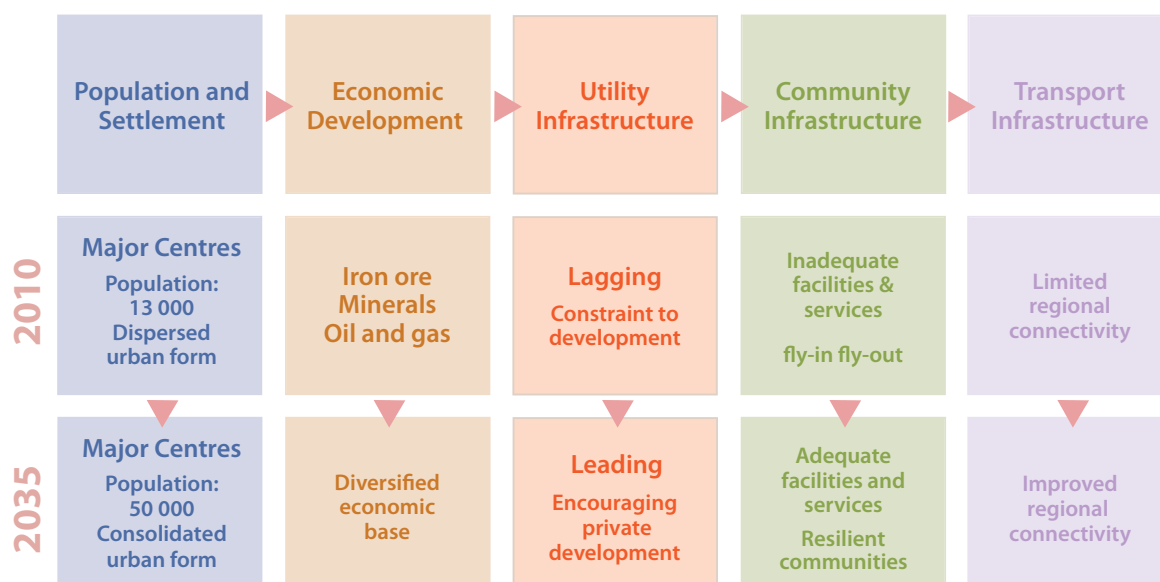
Population and Settlement

Economic Development

Utility Infrastructure

Community Infrastructure

Transport Infrastructure

2010

Major Centres

Population: 13 000 Dispersed urban form

Iron ore Minerals Oil and gas

Lagging

Constraint to development

Inadequate facilities & services

fly-in fly-out

Limited regional connectivity

2035

Major Centres

Population: 50 000 Consolidated urban form

Diversified economic base

Leading

Encouraging private development

Adequate facilities and services

Resilient communities

Improved regional connectivity